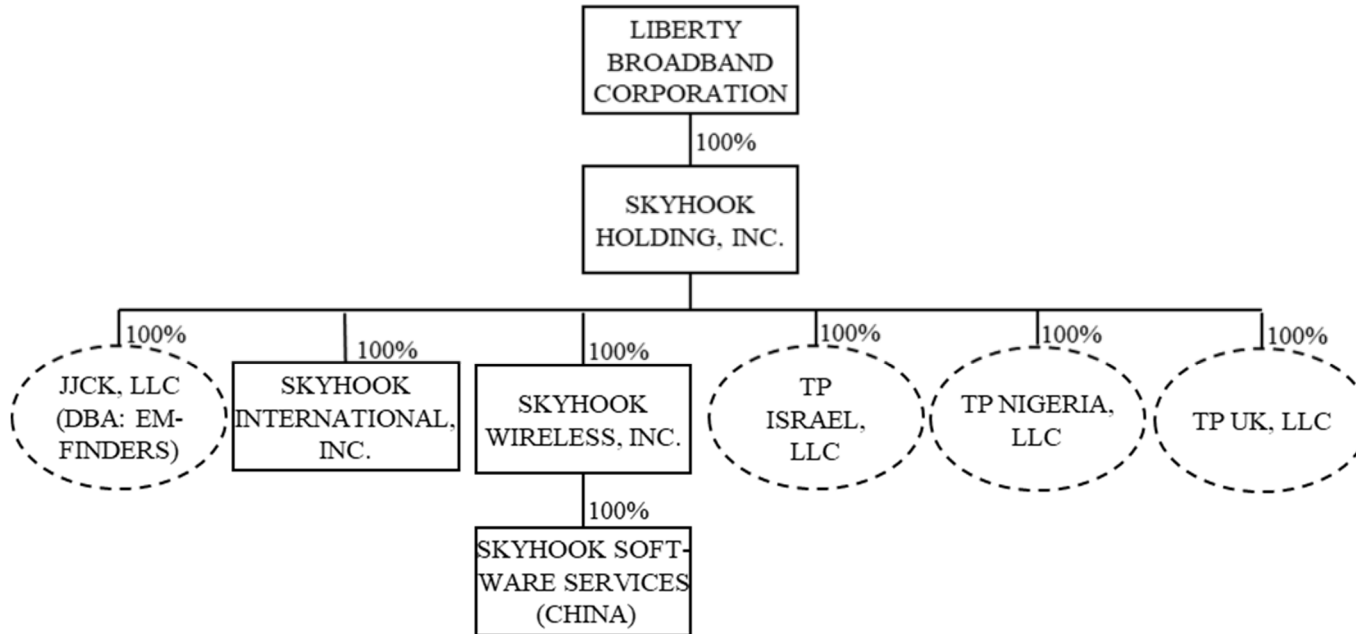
LIBERTY BROADBAND CORPORATION

100%

SKYHOOK HOLDING, INC.

100%

JJCK, LLC (DBA: EMFINDERS)

100%

SKYHOOK INTERNATIONAL, INC.

100%

SKYHOOK WIRELESS, INC.

100%

SKYHOOK SOFTWARE SERVICES (CHINA)

100%

TP ISRAEL, LLC

100%

TP NIGERIA, LLC

100%

TP UK, LLC